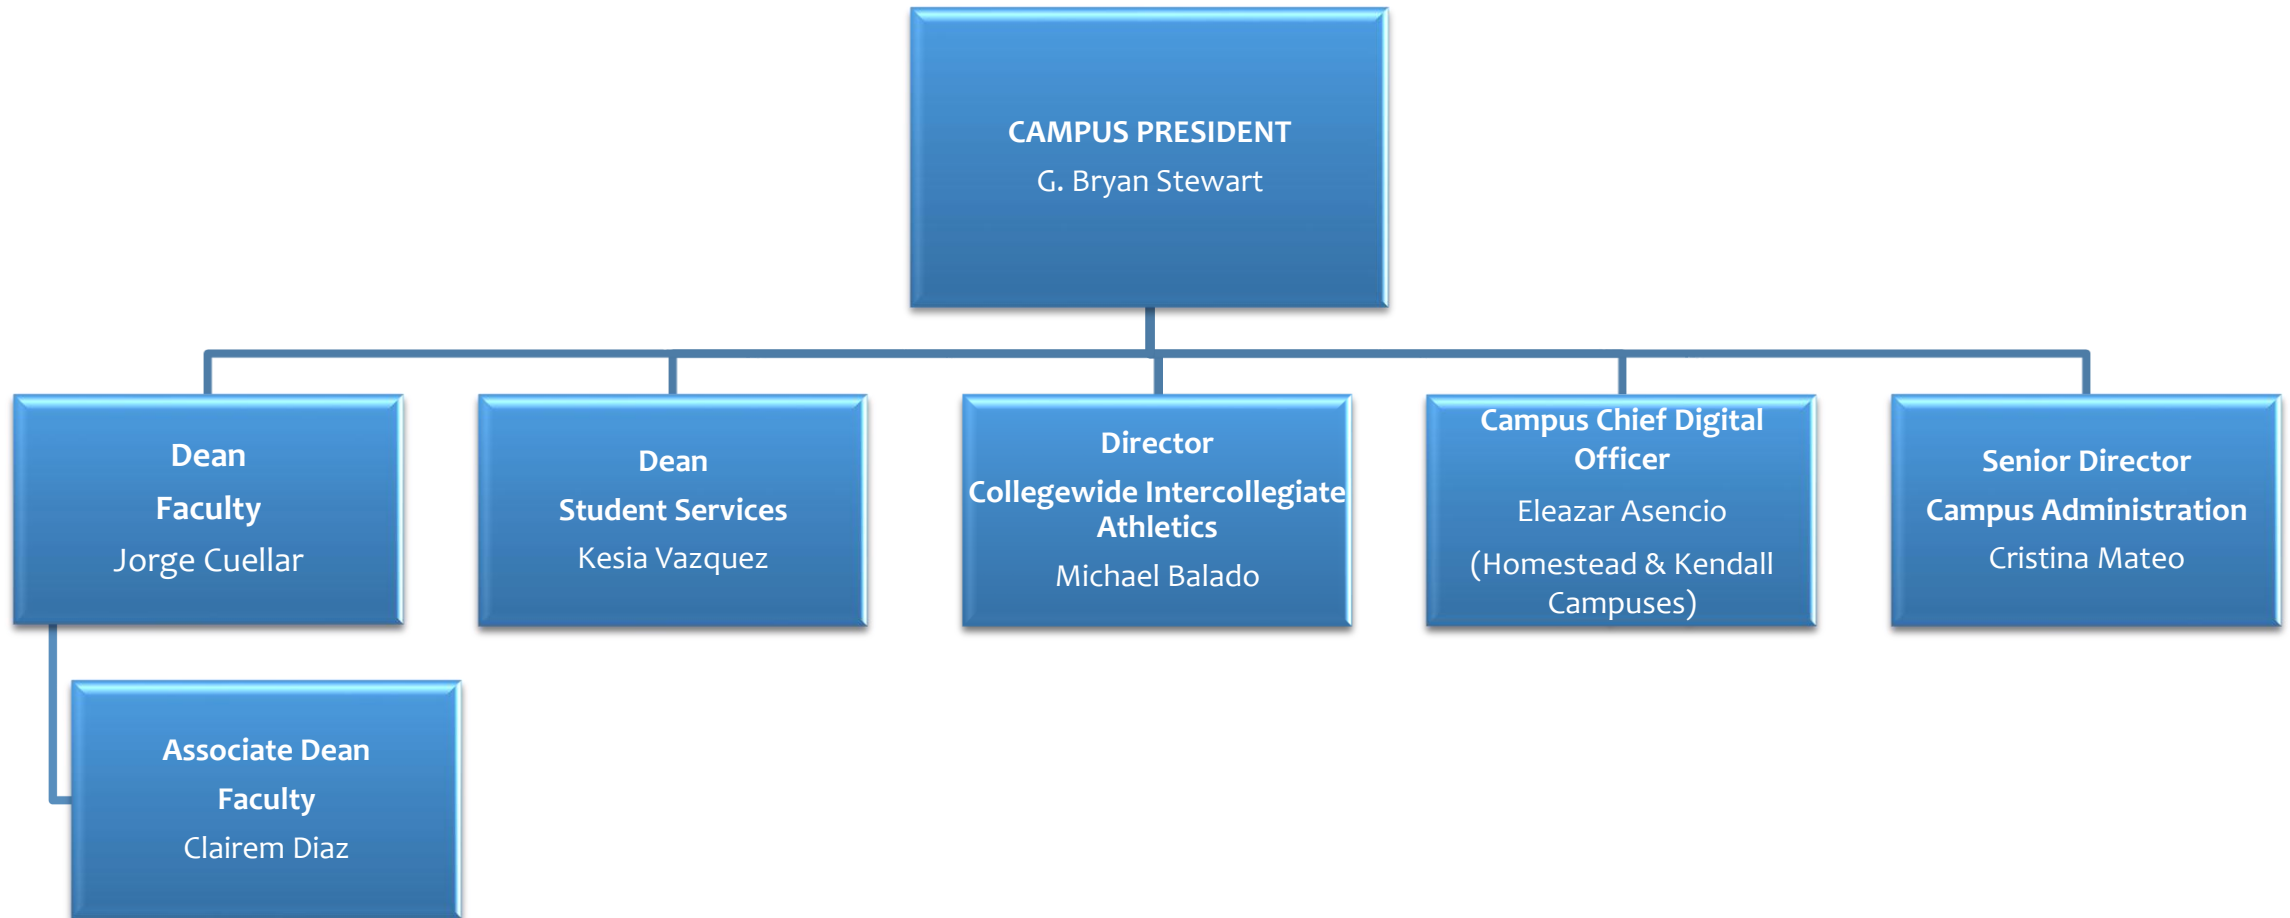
CAMPUS PRESIDENT
G. Bryan Stewart

Dean
Faculty
Jorge Cuellar

Dean
Student Services
Kesia Vazquez

Director
Collegewide Intercollegiate Athletics
Michael Balado

Campus Chief Digital Officer
Eleazar Asencio
(Homestead & Kendall Campuses)

Senior Director
Campus Administration
Cristina Mateo

Associate Dean
Faculty
Clairem Diaz